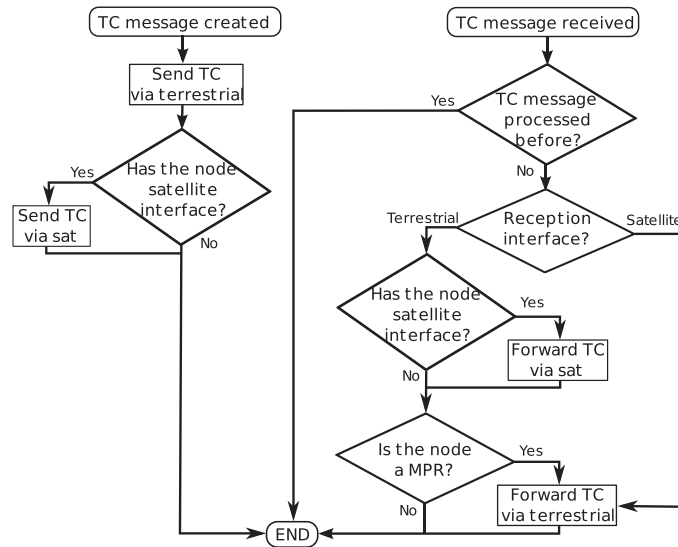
TC message created

Send TC via terrestrial

Has the node satellite interface?

Yes

Send TC via sat

No

TC message received

Yes

TC message processed before?

No

Terrestrial

Reception interface?

Satellite

Has the node satellite interface?

Yes

Forward TC via sat

No

Is the node a MPR?

Yes

Forward TC via terrestrial

No

END